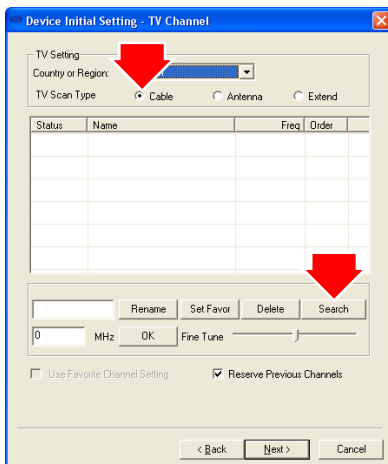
Device Initial Setting - TV Channel

TV Setting
Country or Region:
TV Scan Type
Cable
Antenna
Extend

| Status | Name | Freq | Order |
|---|---|---|---|

Rename
Set Favor
Delete
Search
0
MHz
OK
Fine Tune

Use Favorite Channel Setting
Reserve Previous Channels

< Back
Next >
Cancel